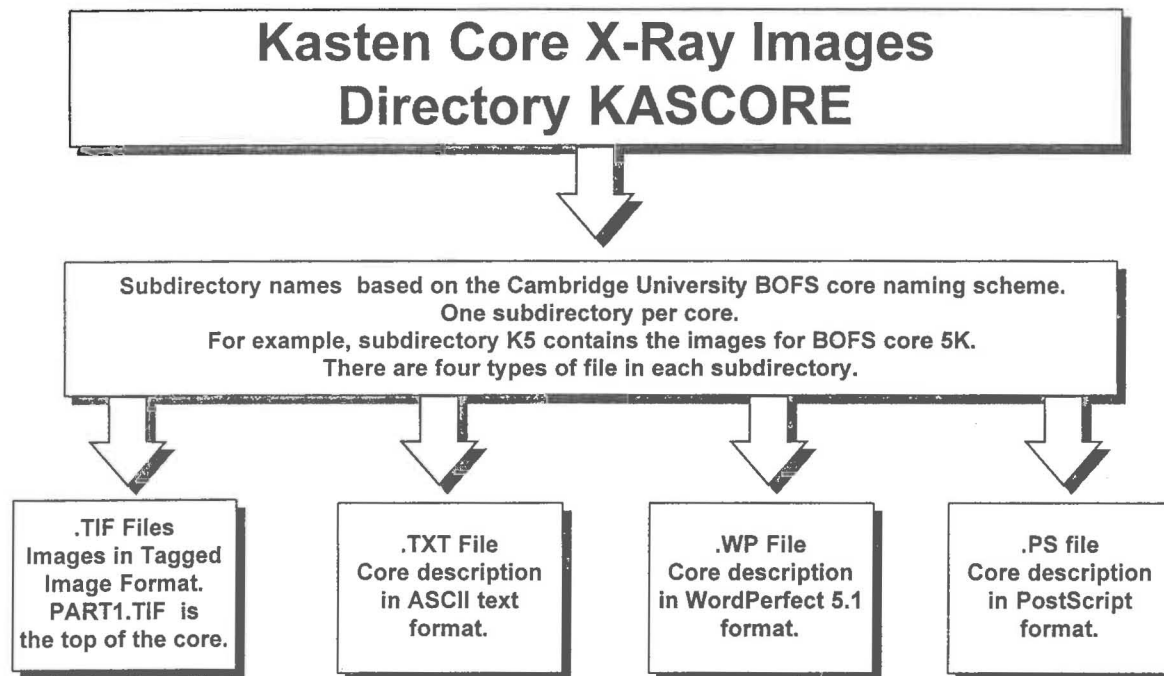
Kasten Core X-Ray Images
Directory KASCORE

Subdirectory names based on the Cambridge University BOFS core naming scheme.
One subdirectory per core.
For example, subdirectory K5 contains the images for BOFS core 5K.
There are four types of file in each subdirectory.

.TIF Files
Images in Tagged Image Format.
PART1.TIF is the top of the core.

.TXT File
Core description in ASCII text format.

.WP File
Core description in WordPerfect 5.1 format.

.PS file
Core description in PostScript format.